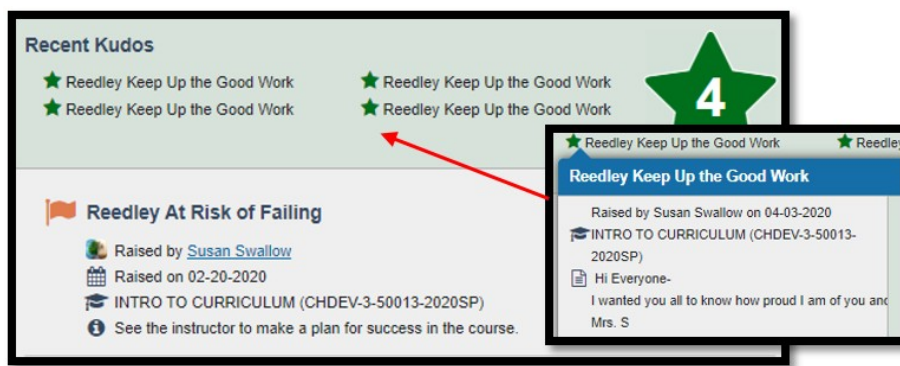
Recent Kudos

Reedley Keep Up the Good Work
Reedley Keep Up the Good Work
Reedley Keep Up the Good Work
Reedley Keep Up the Good Work

4

Reedley At Risk of Failing

Raised by Susan Swallow
Raised on 02-20-2020
INTRO TO CURRICULUM (CHDEV-3-50013-2020SP)
See the instructor to make a plan for success in the course.

Reedley Keep Up the Good Work
Reedle

Reedley Keep Up the Good Work

Raised by Susan Swallow on 04-03-2020
INTRO TO CURRICULUM (CHDEV-3-50013-2020SP)
Hi Everyone-
I wanted you all to know how proud I am of you and
Mrs. S